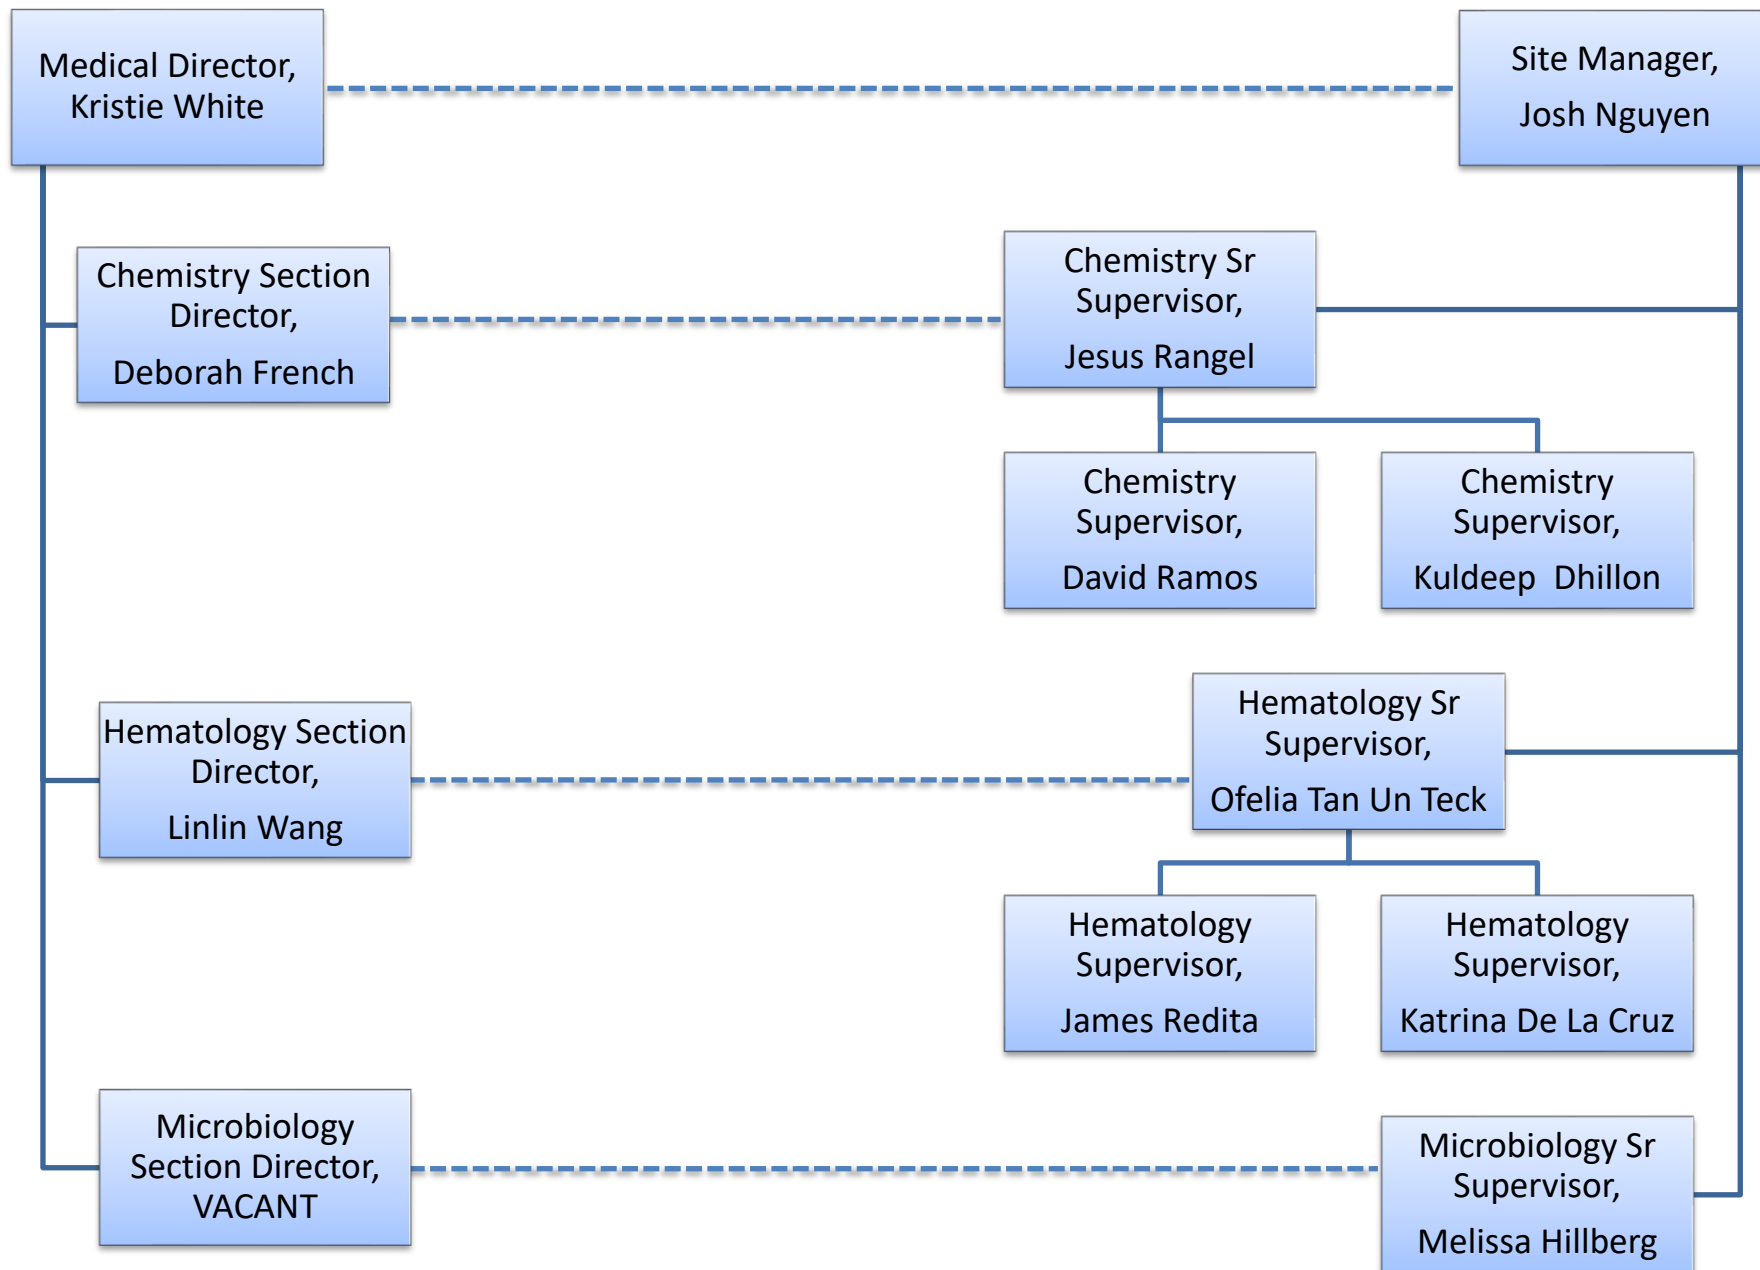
Medical Director, Kristie White

Site Manager, Josh Nguyen

Chemistry Section Director, Deborah French

Chemistry Sr Supervisor, Jesus Rangel

Chemistry Supervisor, David Ramos

Chemistry Supervisor, Kuldeep Dhillon

Hematology Section Director, Linlin Wang

Hematology Sr Supervisor, Ofelia Tan Un Teck

Hematology Supervisor, James Redita

Hematology Supervisor, Katrina De La Cruz

Microbiology Section Director, VACANT

Microbiology Sr Supervisor, Melissa Hillberg